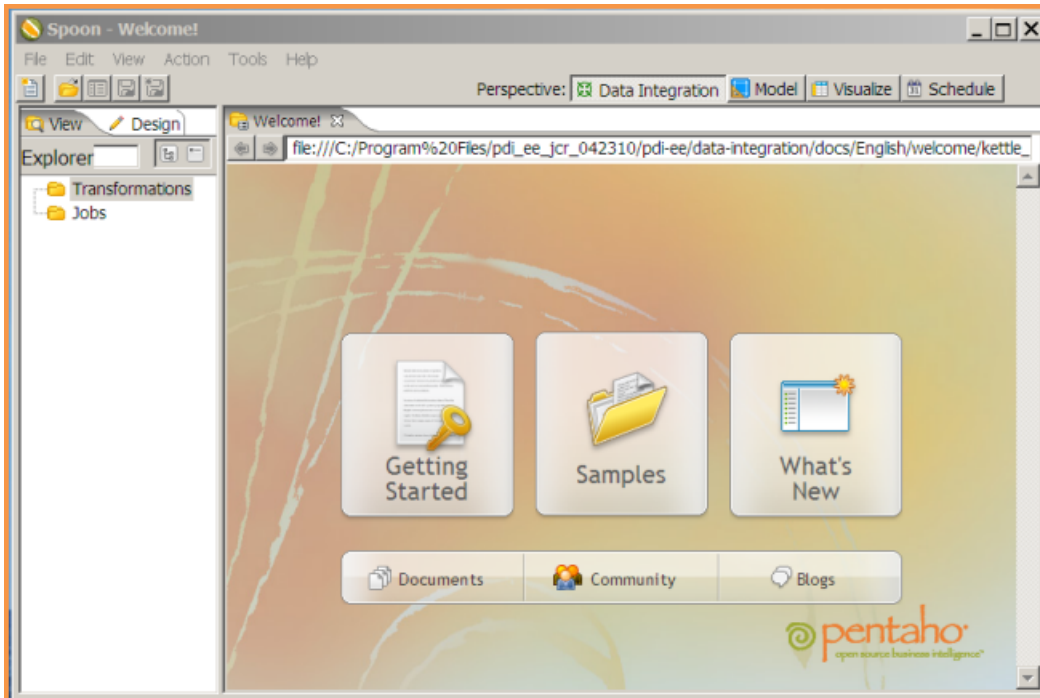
Spoon - Welcome!

File Edit View Action Tools Help

Perspective: Data Integration Model Visualize Schedule

View Design

Explorer

Transformations

Jobs

Welcome!

file:///C:/Program%20Files/pdi_ee_jcr_042310/pdi-ee/data-integration/docs/English/welcome/kettle_

Getting Started

Samples

What's New

Documents

Community

Blogs

pentaho

open source business intelligence